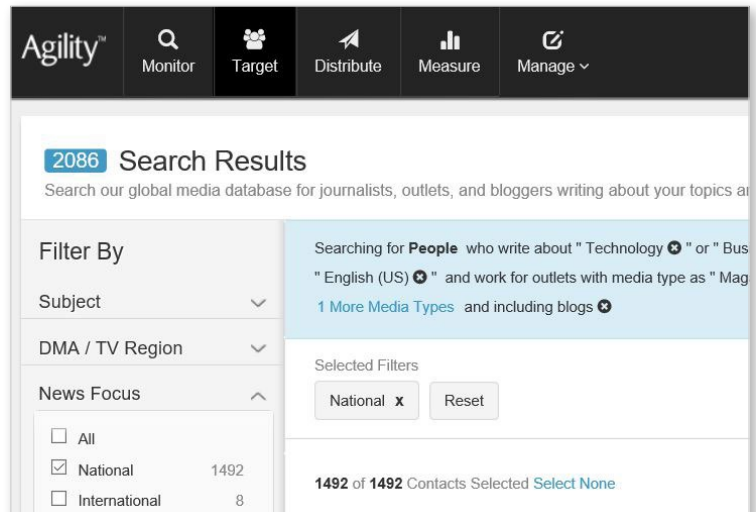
Agility™ Monitor Target Distribute Measure Manage

2086 Search Results
Search our global media database for journalists, outlets, and bloggers writing about your topics a

Filter By
Subject
DMA / TV Region
News Focus
☐ All
☑ National 1492
☐ International 8

Searching for People who write about " Technology ⊗ " or " Bus
" English (US) ⊗ " and work for outlets with media type as " Mag
1 More Media Types and including blogs ⊗

Selected Filters
National x Reset

1492 of 1492 Contacts Selected Select None